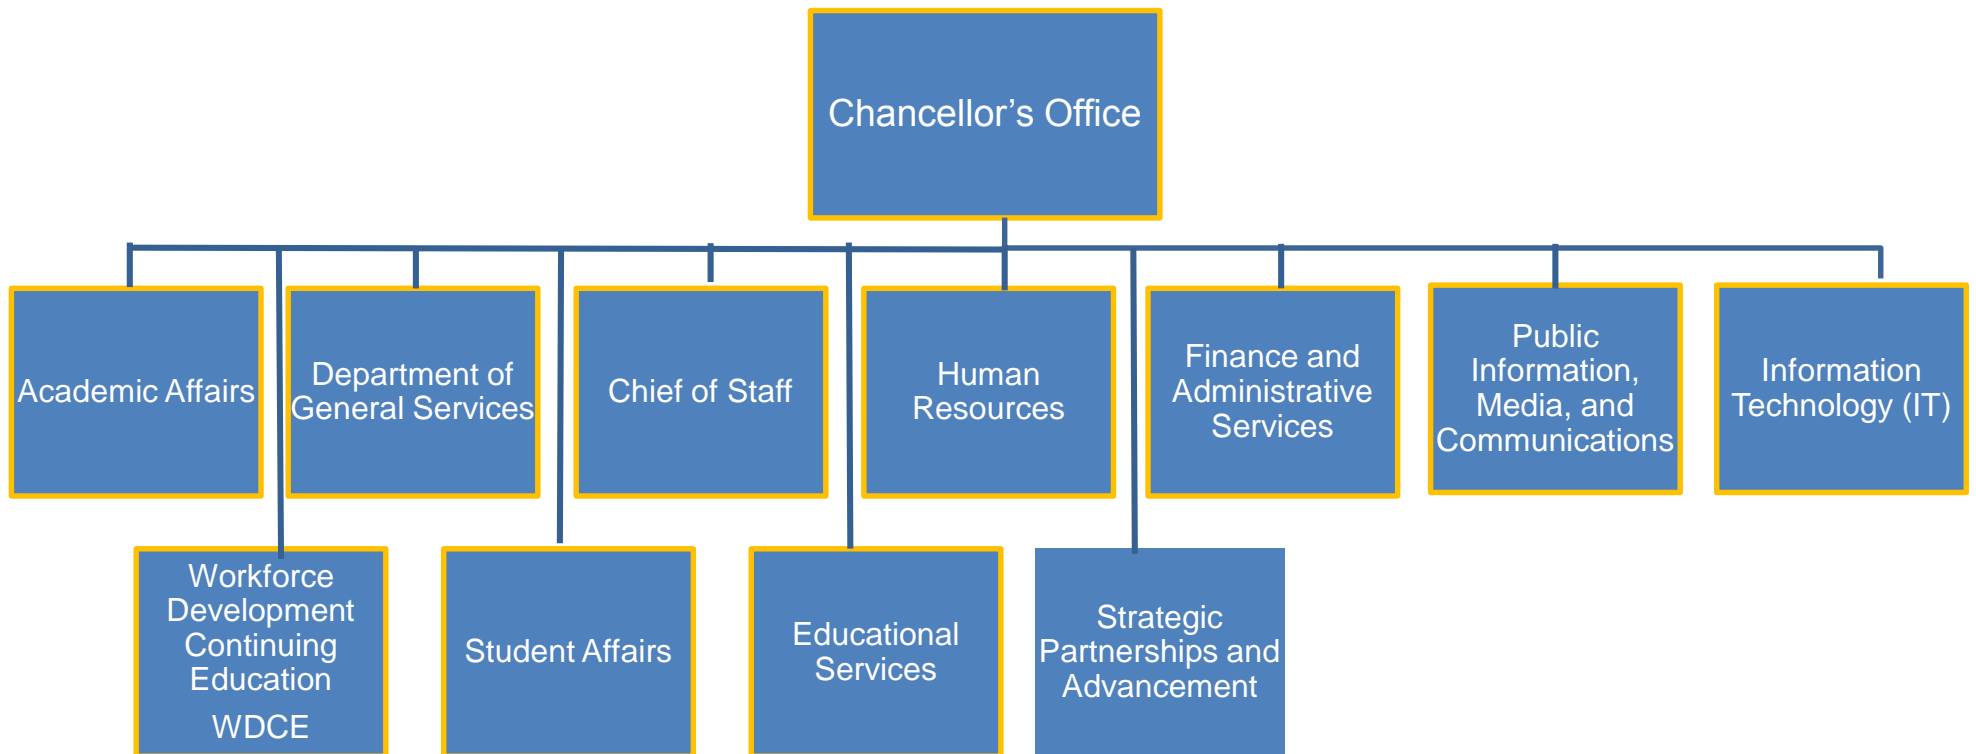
Chancellor’s Office

Academic Affairs

Department of General Services

Chief of Staff

Human Resources

Finance and Administrative Services

Public Information, Media, and Communications

Information Technology (IT)

Workforce Development Continuing Education

WDCE

Student Affairs

Educational Services

Strategic Partnerships and Advancement